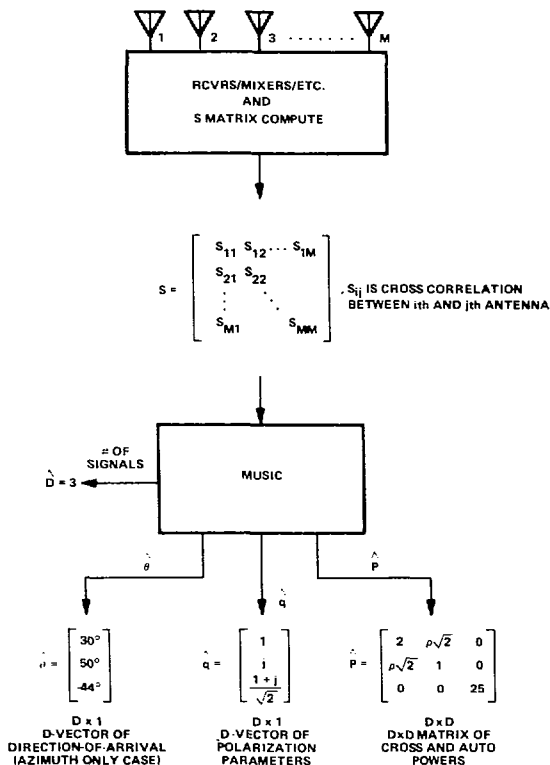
1 2 3 ........ M

RCVRS/MIXERS/ETC. AND S MATRIX COMPUTE

$S = \begin{bmatrix} S_{11} & S_{12} \cdots & S_{1M} \\ S_{21} & S_{22} & \\ \vdots & & \ddots \\ S_{M1} & & S_{MM} \end{bmatrix}$ , $S_{ij}$ IS CROSS CORRELATION BETWEEN ith AND jth ANTENNA

# OF SIGNALS

$\hat{D} = 3$

MUSIC

$\hat{\theta}$

$\hat{q}$

$\hat{P}$

$\hat{\theta} = \begin{bmatrix} 30° \\ 50° \\ -44° \end{bmatrix}$

$\hat{q} = \begin{bmatrix} 1 \\ j \\ \frac{1+j}{\sqrt{2}} \end{bmatrix}$

$\hat{P} = \begin{bmatrix} 2 & \rho\sqrt{2} & 0 \\ \rho\sqrt{2} & 1 & 0 \\ 0 & 0 & 25 \end{bmatrix}$

D x 1
D-VECTOR OF DIRECTION-OF-ARRIVAL (AZIMUTH ONLY CASE)

D x 1
D-VECTOR OF POLARIZATION PARAMETERS

D x D
DxD MATRIX OF CROSS AND AUTO POWERS